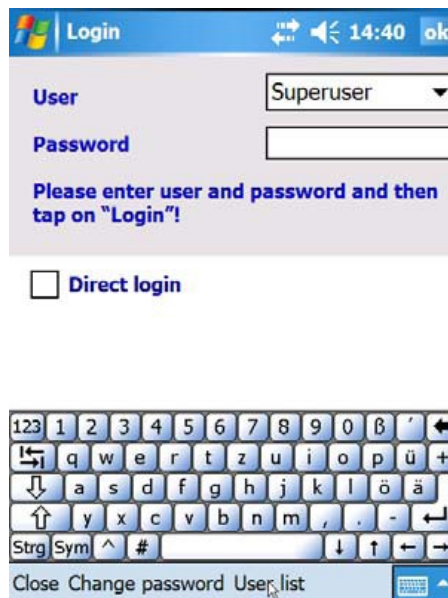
Login 14:40 ok

User Superuser

Password

Please enter user and password and then tap on "Login"!

Direct login

123 1 2 3 4 5 6 7 8 9 0 ß ´

q w e r t z u i o p ü +

a s d f g h j k l ö ä

y x c v b n m , . -

Strg Sym ^ #

Close Change password User list